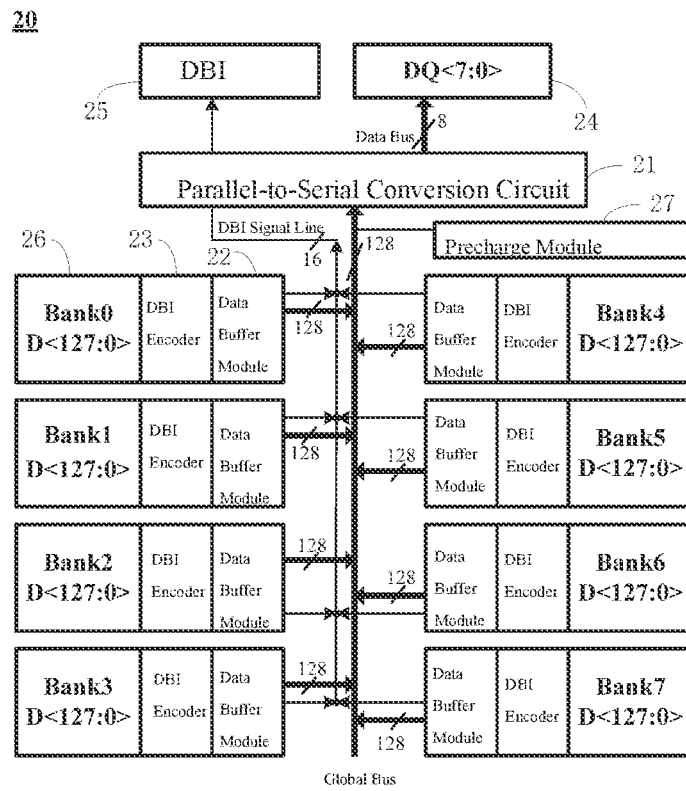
20

DBI

DQ<7:0>

25

24

Data Bus

8

Parallel-to-Serial Conversion Circuit

21

DBI Signal Line

16

128

27

Precharge Module

26

23

22

Bank0 D<127:0>

DBI Encoder

Data Buffer Module

128

128

Data Buffer Module

DBI Encoder

Bank4 D<127:0>

Bank1 D<127:0>

DBI Encoder

Data Buffer Module

128

128

Data Buffer Module

DBI Encoder

Bank5 D<127:0>

Bank2 D<127:0>

DBI Encoder

Data Buffer Module

128

128

Data Buffer Module

DBI Encoder

Bank6 D<127:0>

Bank3 D<127:0>

DBI Encoder

Data Buffer Module

128

128

Data Buffer Module

DBI Encoder

Bank7 D<127:0>

Global Bus